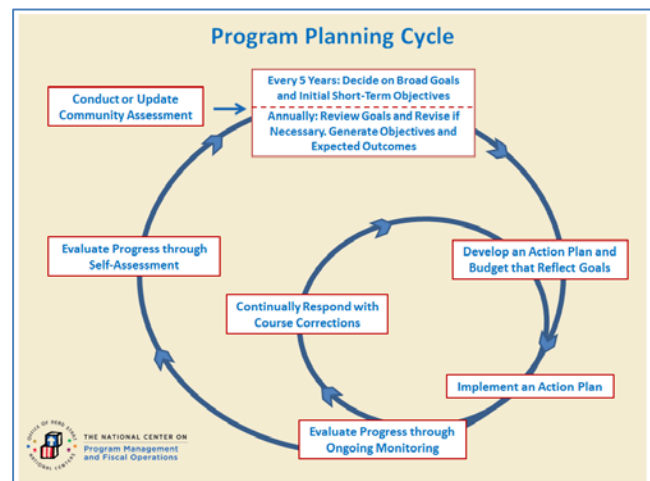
Program Planning Cycle

Conduct or Update Community Assessment

Every 5 Years: Decide on Broad Goals and Initial Short-Term Objectives

Annually: Review Goals and Revise if Necessary. Generate Objectives and Expected Outcomes

Develop an Action Plan and Budget that Reflect Goals

Implement an Action Plan

Evaluate Progress through Ongoing Monitoring

Continually Respond with Course Corrections

Evaluate Progress through Self-Assessment

OFFICE OF HEAD START NATIONAL CENTERS

THE NATIONAL CENTER ON Program Management and Fiscal Operations